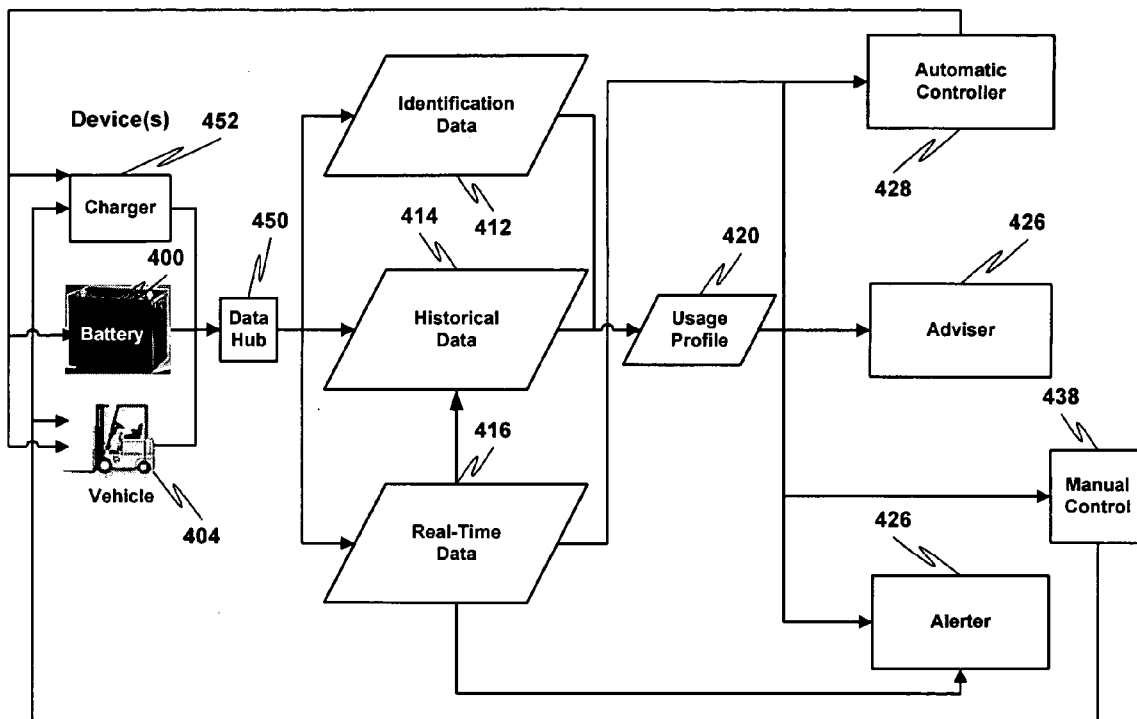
Device(s) 452

Charger

400

Battery

Vehicle

404

450

Data Hub

Identification Data

412

414

Historical Data

416

Real-Time Data

420

Usage Profile

Automatic Controller

428

426

Adviser

438

Manual Control

426

Alerter